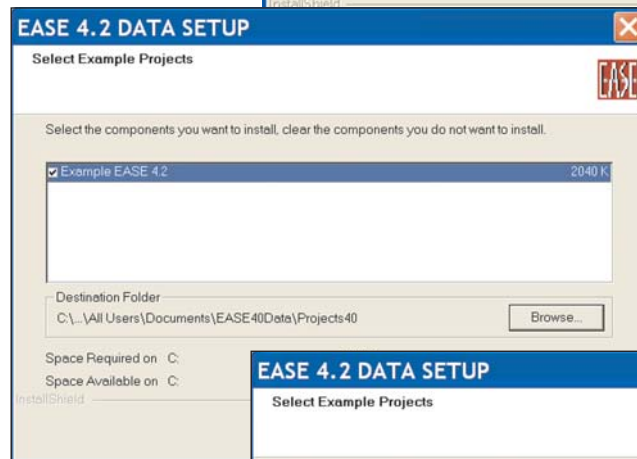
InstallShield

EASE 4.2 DATA SETUP

Select Example Projects

EASE

Select the components you want to install, clear the components you do not want to install.

☑ Example EASE 4.2 2040 K

Destination Folder

C:\...\All Users\Documents\EASE40Data\Projects40

Browse...

Space Required on C:

Space Available on C:

InstallShield

EASE 4.2 DATA SETUP

Select Example Projects